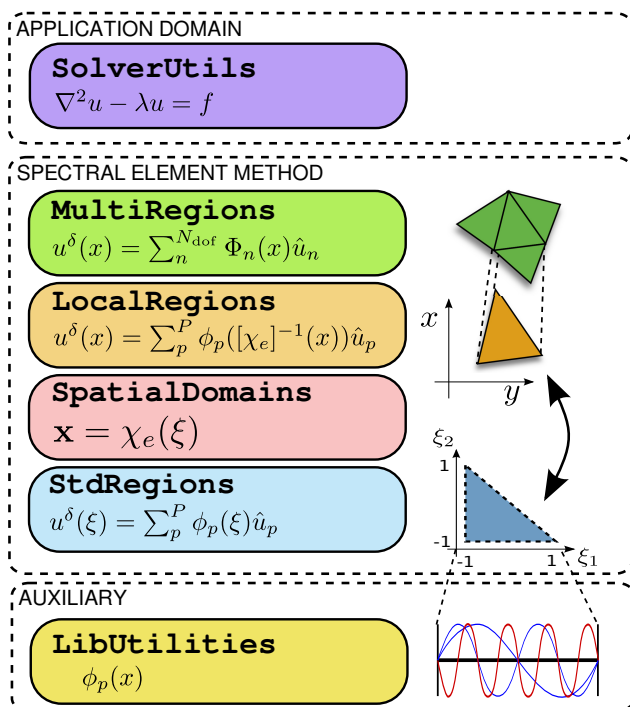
APPLICATION DOMAIN

SolverUtils
$\nabla^2 u - \lambda u = f$

SPECTRAL ELEMENT METHOD

MultiRegions
$u^\delta(x) = \sum_n^{N_{\text{dof}}} \Phi_n(x)\hat{u}_n$

LocalRegions
$u^\delta(x) = \sum_p^P \phi_p([\chi_e]^{-1}(x))\hat{u}_p$

SpatialDomains
$\mathbf{x} = \chi_e(\xi)$

StdRegions
$u^\delta(\xi) = \sum_p^P \phi_p(\xi)\hat{u}_p$

$x$
$y$
$\xi_2$
1
-1
-1
1
$\xi_1$

AUXILIARY

LibUtilities
$\phi_p(x)$